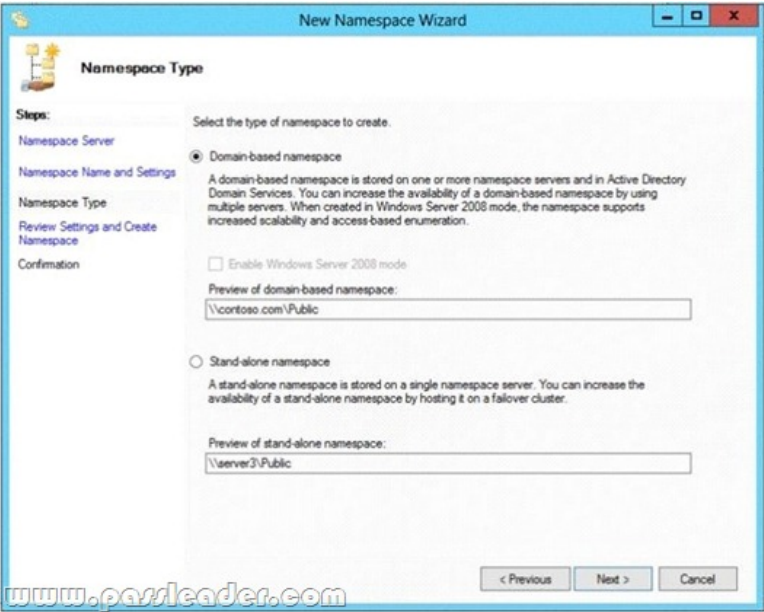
New Namespace Wizard

Namespace Type

Steps:
Namespace Server
Namespace Name and Settings
Namespace Type
Review Settings and Create Namespace
Confirmation

Select the type of namespace to create.

Domain-based namespace

A domain-based namespace is stored on one or more namespace servers and in Active Directory Domain Services. You can increase the availability of a domain-based namespace by using multiple servers. When created in Windows Server 2008 mode, the namespace supports increased scalability and access-based enumeration.

Enable Windows Server 2008 mode

Preview of domain-based namespace:

\\contoso.com\Public

Stand-alone namespace

A stand-alone namespace is stored on a single namespace server. You can increase the availability of a stand-alone namespace by hosting it on a failover cluster.

Preview of stand-alone namespace:

\\server3\Public

< Previous Next > Cancel

www.passleader.com